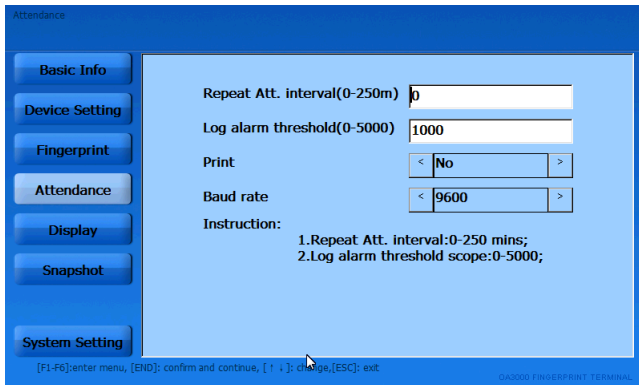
Attendance

Basic Info
Device Setting
Fingerprint
Attendance
Display
Snapshot
System Setting

Repeat Att. interval(0-250m) 0
Log alarm threshold(0-5000) 1000
Print < No >
Baud rate < 9600 >
Instruction:
1.Repeat Att. interval:0-250 mins;
2.Log alarm threshold scope:0-5000;

[F1-F6]:enter menu, [END]: confirm and continue, [↑ ↓]: change,[ESC]: exit
OA3000 FINGERPRINT TERMINAL